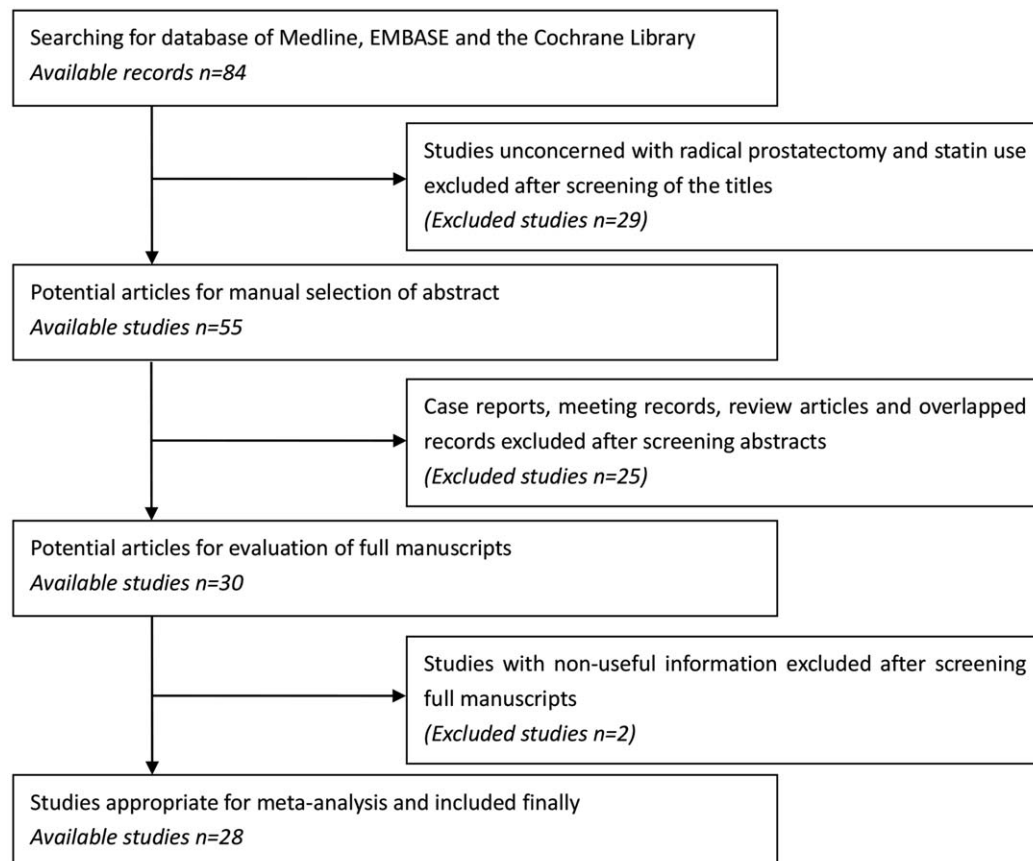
Searching for database of Medline, EMBASE and the Cochrane Library
Available records n=84

Studies unconcerned with radical prostatectomy and statin use excluded after screening of the titles
(Excluded studies n=29)

Potential articles for manual selection of abstract
Available studies n=55

Case reports, meeting records, review articles and overlapped records excluded after screening abstracts
(Excluded studies n=25)

Potential articles for evaluation of full manuscripts
Available studies n=30

Studies with non-useful information excluded after screening full manuscripts
(Excluded studies n=2)

Studies appropriate for meta-analysis and included finally
Available studies n=28